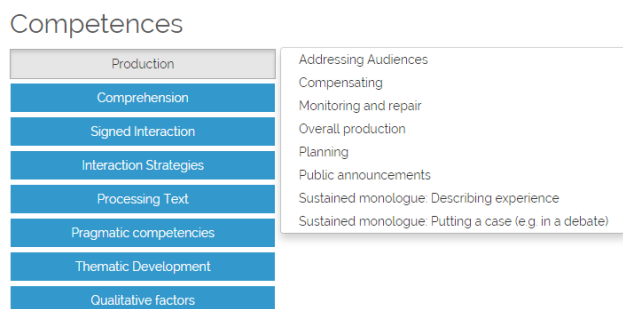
Competences

Production
Comprehension
Signed Interaction
Interaction Strategies
Processing Text
Pragmatic competencies
Thematic Development
Qualitative factors

Addressing Audiences
Compensating
Monitoring and repair
Overall production
Planning
Public announcements
Sustained monologue: Describing experience
Sustained monologue: Putting a case (e.g. in a debate)